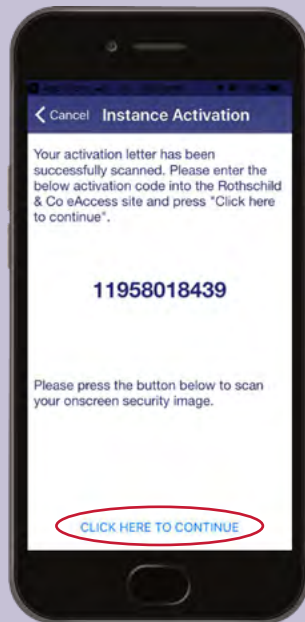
Cancel Instance Activation

Your activation letter has been successfully scanned. Please enter the below activation code into the Rothschild & Co eAccess site and press "Click here to continue".

11958018439

Please press the button below to scan your onscreen security image.

CLICK HERE TO CONTINUE